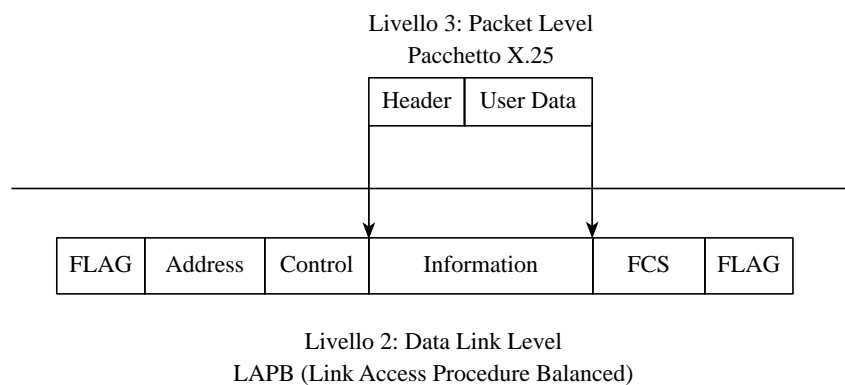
Livello 3: Packet Level
Pacchetto X.25

| Header | User Data |
|---|---|

| FLAG | Address | Control | Information | FCS | FLAG |
|---|---|---|---|---|---|

Livello 2: Data Link Level
LAPB (Link Access Procedure Balanced)